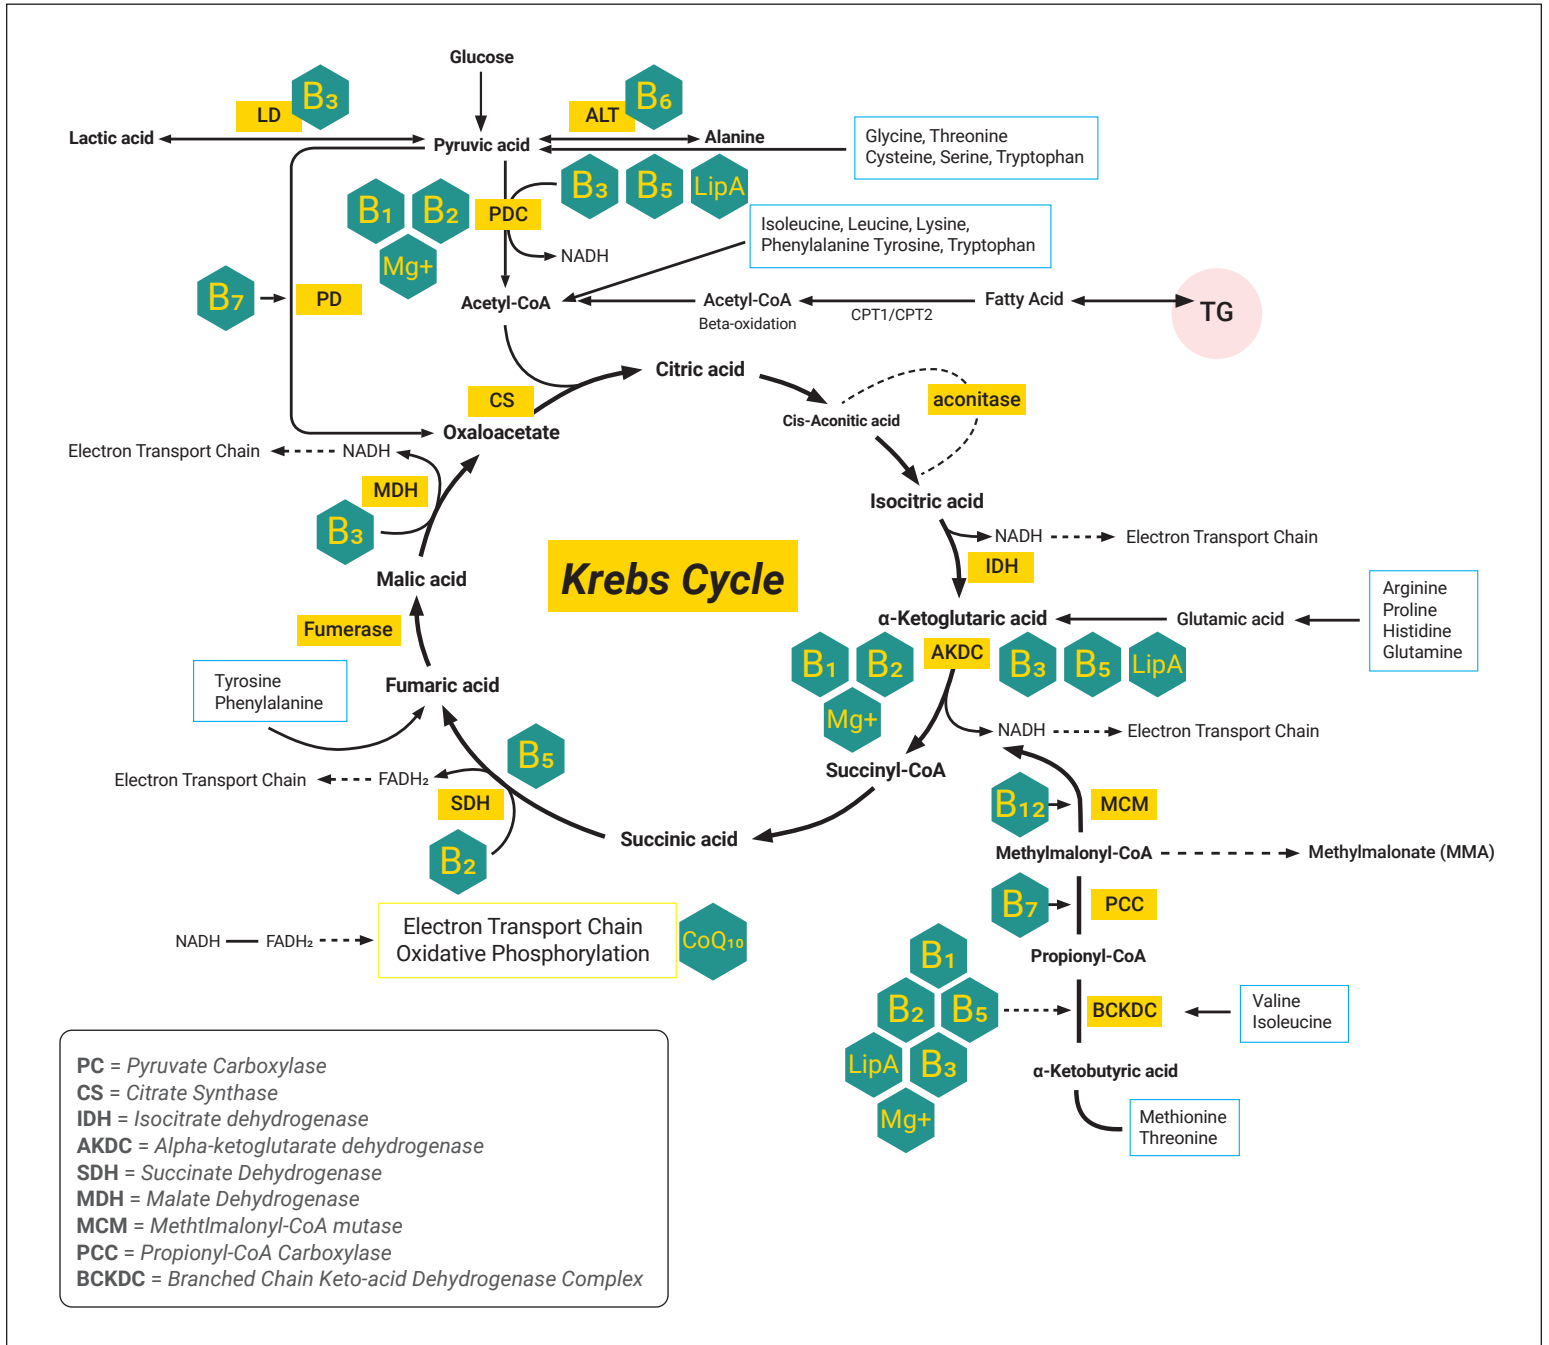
Glucose

LD $B_3$

ALT $B_6$

Lactic acid

Pyruvic acid

Alanine

Glycine, Threonine
Cysteine, Serine, Tryptophan

$B_3$ $B_5$ LipA

$B_1$ $B_2$ PDC

Mg+

NADH

Isoleucine, Leucine, Lysine,
Phenylalanine Tyrosine, Tryptophan

$B_7$ PD

Acetyl-CoA

Acetyl-CoA
Beta-oxidation

CPT1/CPT2

Fatty Acid

TG

Citric acid

CS

aconitase

Cis-Aconitic acid

Oxaloacetate

Electron Transport Chain NADH

MDH

$B_3$

Isocitric acid

NADH Electron Transport Chain

Krebs Cycle

Malic acid

IDH

α-Ketoglutaric acid

Glutamic acid

Arginine
Proline
Histidine
Glutamine

Fumerase

$B_1$ $B_2$ AKDC $B_3$ $B_5$ LipA

Mg+

Tyrosine
Phenylalanine

Fumaric acid

NADH Electron Transport Chain

Succinyl-CoA

$B_5$

Electron Transport Chain FADH₂

SDH

$B_{12}$ MCM

Succinic acid

$B_2$

Methylmalonyl-CoA Methylmalonate (MMA)

$B_7$ PCC

NADH FADH₂

Electron Transport Chain
Oxidative Phosphorylation

CoQ₁₀

Propionyl-CoA

$B_1$

$B_2$ $B_5$

BCKDC

Valine
Isoleucine

LipA $B_3$

α-Ketobutyric acid

Mg+

Methionine
Threonine

PC = Pyruvate Carboxylase
CS = Citrate Synthase
IDH = Isocitrate dehydrogenase
AKDC = Alpha-ketoglutarate dehydrogenase
SDH = Succinate Dehydrogenase
MDH = Malate Dehydrogenase
MCM = Methtlmalonyl-CoA mutase
PCC = Propionyl-CoA Carboxylase
BCKDC = Branched Chain Keto-acid Dehydrogenase Complex